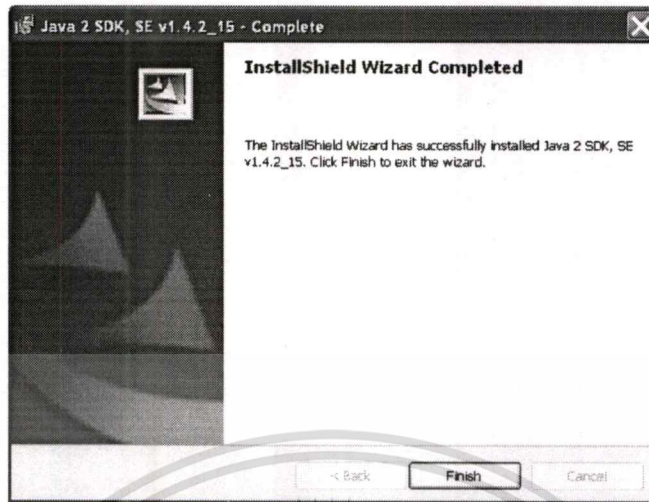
Java 2 SDK, SE v1.4.2_15 - Complete

InstallShield Wizard Completed

The InstallShield Wizard has successfully installed Java 2 SDK, SE v1.4.2_15. Click Finish to exit the wizard.

< Back

Finish

Cancel